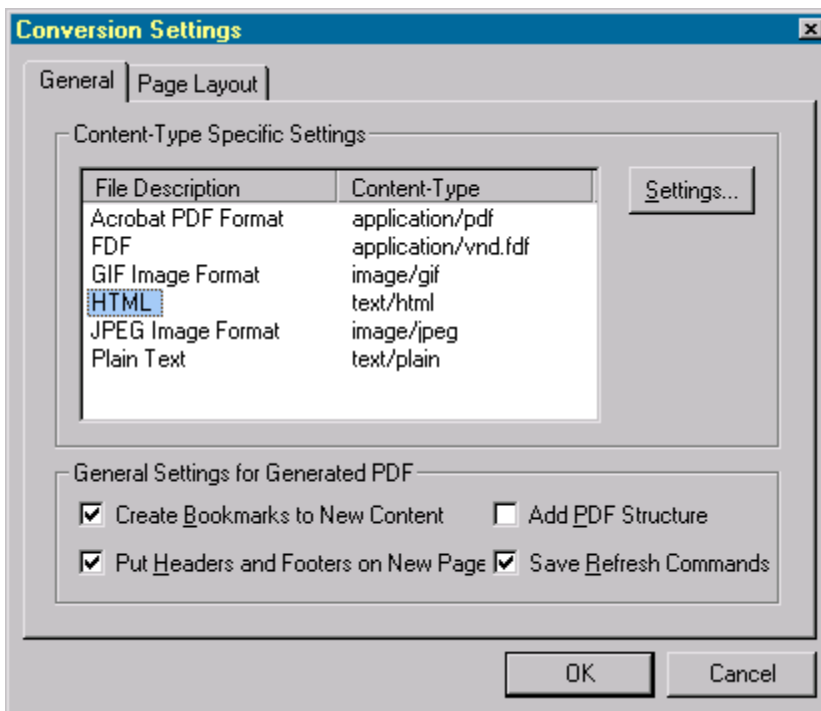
Conversion Settings

General | Page Layout

Content-Type Specific Settings

| File Description | Content-Type |
|---|---|
| Acrobat PDF Format | application/pdf |
| FDF | application/vnd.fdf |
| GIF Image Format | image/gif |
| HTML | text/html |
| JPEG Image Format | image/jpeg |
| Plain Text | text/plain |

Settings...

General Settings for Generated PDF

☑ Create Bookmarks to New Content
☐ Add PDF Structure
☑ Put Headers and Footers on New Page
☑ Save Refresh Commands

OK
Cancel